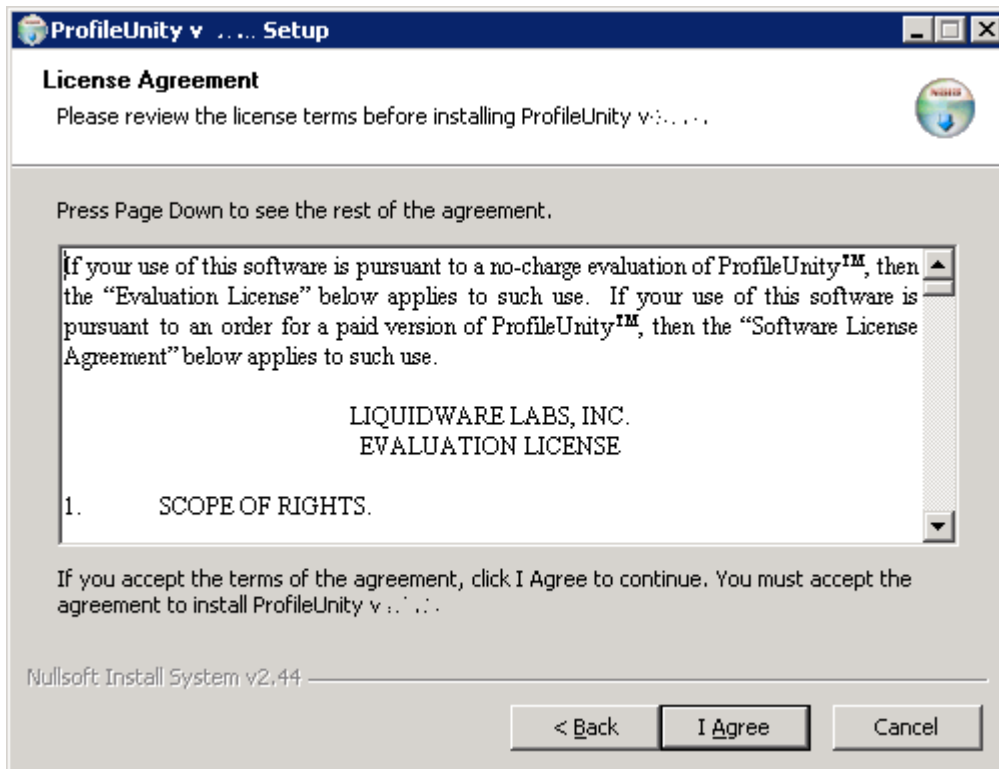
ProfileUnity v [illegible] Setup

License Agreement

Please review the license terms before installing ProfileUnity v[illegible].

Press Page Down to see the rest of the agreement.

If your use of this software is pursuant to a no-charge evaluation of ProfileUnity$^{TM}$, then the "Evaluation License" below applies to such use. If your use of this software is pursuant to an order for a paid version of ProfileUnity$^{TM}$, then the "Software License Agreement" below applies to such use.

LIQUIDWARE LABS, INC.
EVALUATION LICENSE

1. SCOPE OF RIGHTS.

If you accept the terms of the agreement, click I Agree to continue. You must accept the agreement to install ProfileUnity v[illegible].

Nullsoft Install System v2.44

< Back

I Agree

Cancel